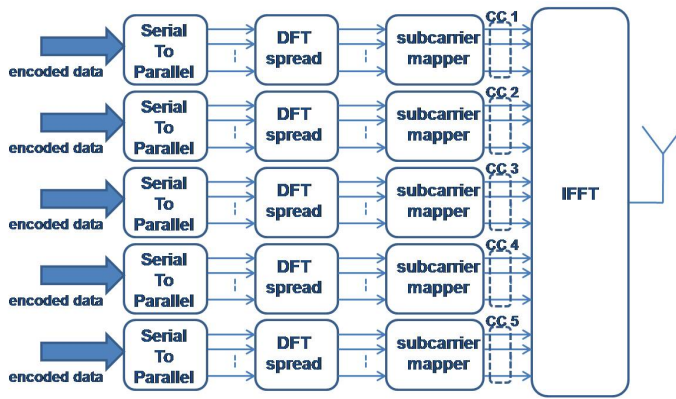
encoded data
Serial To Parallel
DFT spread
subcarrier mapper
CC 1

encoded data
Serial To Parallel
DFT spread
subcarrier mapper
CC 2

encoded data
Serial To Parallel
DFT spread
subcarrier mapper
CC 3

encoded data
Serial To Parallel
DFT spread
subcarrier mapper
CC 4

encoded data
Serial To Parallel
DFT spread
subcarrier mapper
CC 5

IFFT